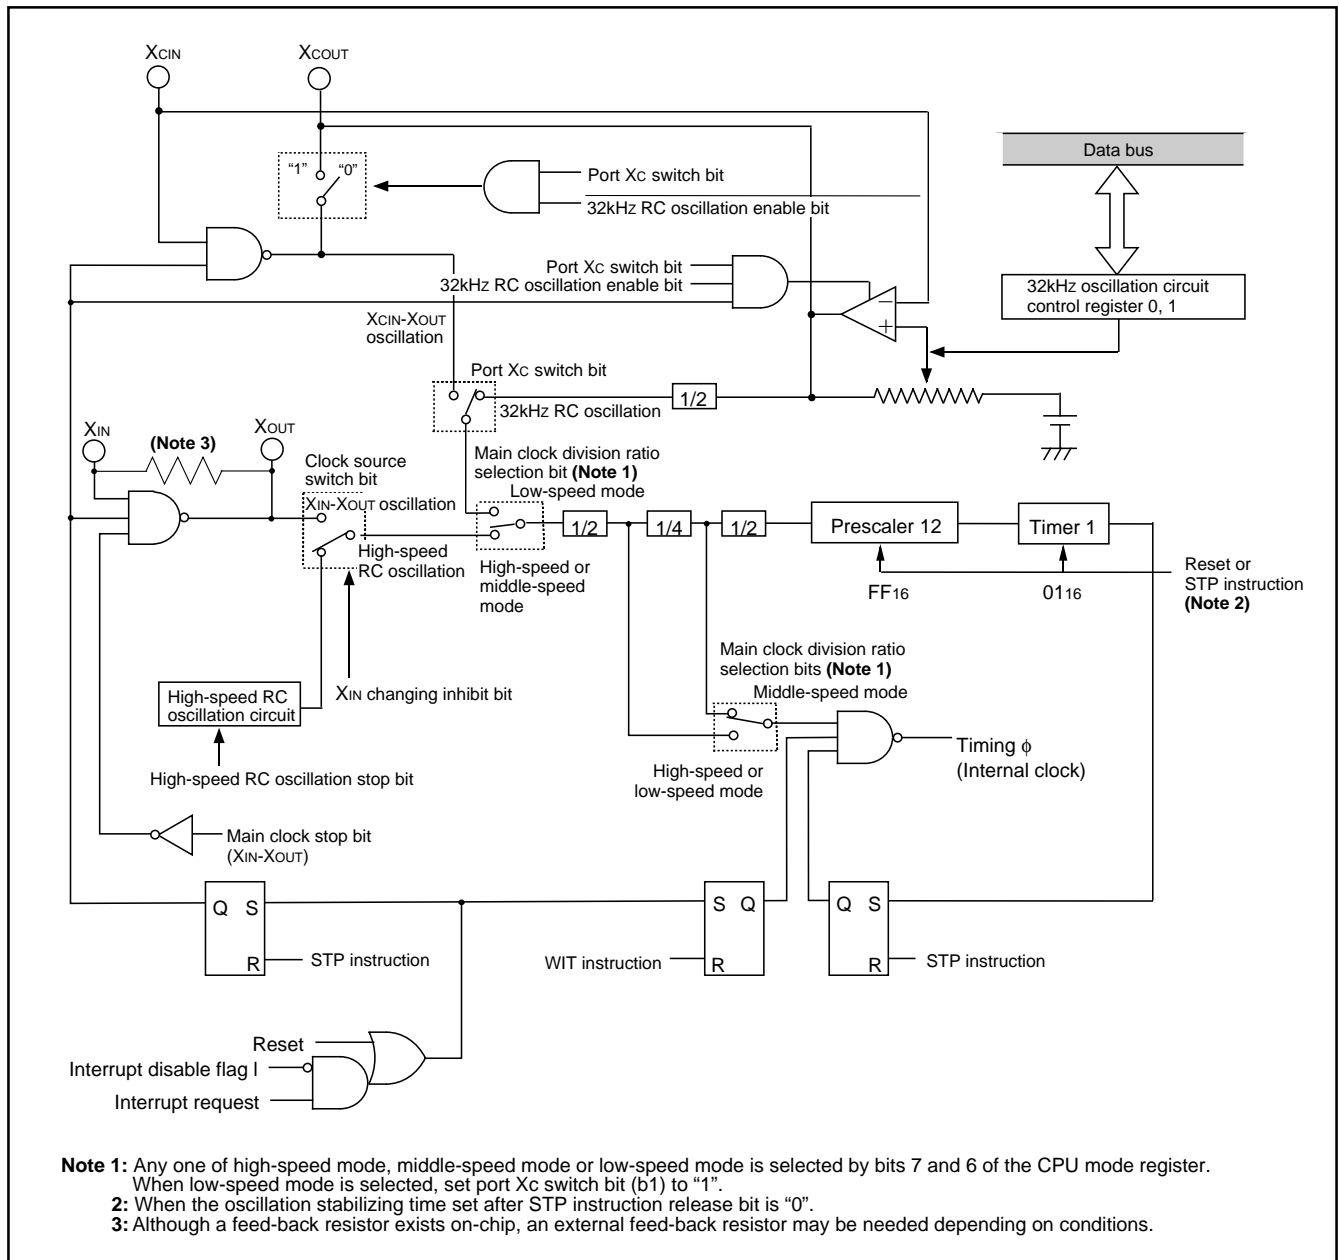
XCIN
XCOUT
"1"
"0"
Port XC switch bit
32kHz RC oscillation enable bit
Data bus
Port XC switch bit
32kHz RC oscillation enable bit
32kHz oscillation circuit control register 0, 1
XCIN-XOUT oscillation
Port XC switch bit
32kHz RC oscillation
1/2
XIN
(Note 3)
XOUT
Clock source switch bit
Main clock division ratio selection bit (Note 1)
Low-speed mode
XIN-XOUT oscillation
High-speed RC oscillation
1/2
1/4
1/2
Prescaler 12
Timer 1
High-speed or middle-speed mode
FF16
0116
Reset or STP instruction (Note 2)
Main clock division ratio selection bits (Note 1)
Middle-speed mode
XIN changing inhibit bit
High-speed RC oscillation circuit
Timing ϕ (Internal clock)
High-speed RC oscillation stop bit
High-speed or low-speed mode
Main clock stop bit (XIN-XOUT)
Q S
R
STP instruction
S Q
WIT instruction
R
Q S
R
STP instruction
Reset
Interrupt disable flag I
Interrupt request

Note 1: Any one of high-speed mode, middle-speed mode or low-speed mode is selected by bits 7 and 6 of the CPU mode register. When low-speed mode is selected, set port Xc switch bit (b1) to "1".
2: When the oscillation stabilizing time set after STP instruction release bit is "0".
3: Although a feed-back resistor exists on-chip, an external feed-back resistor may be needed depending on conditions.